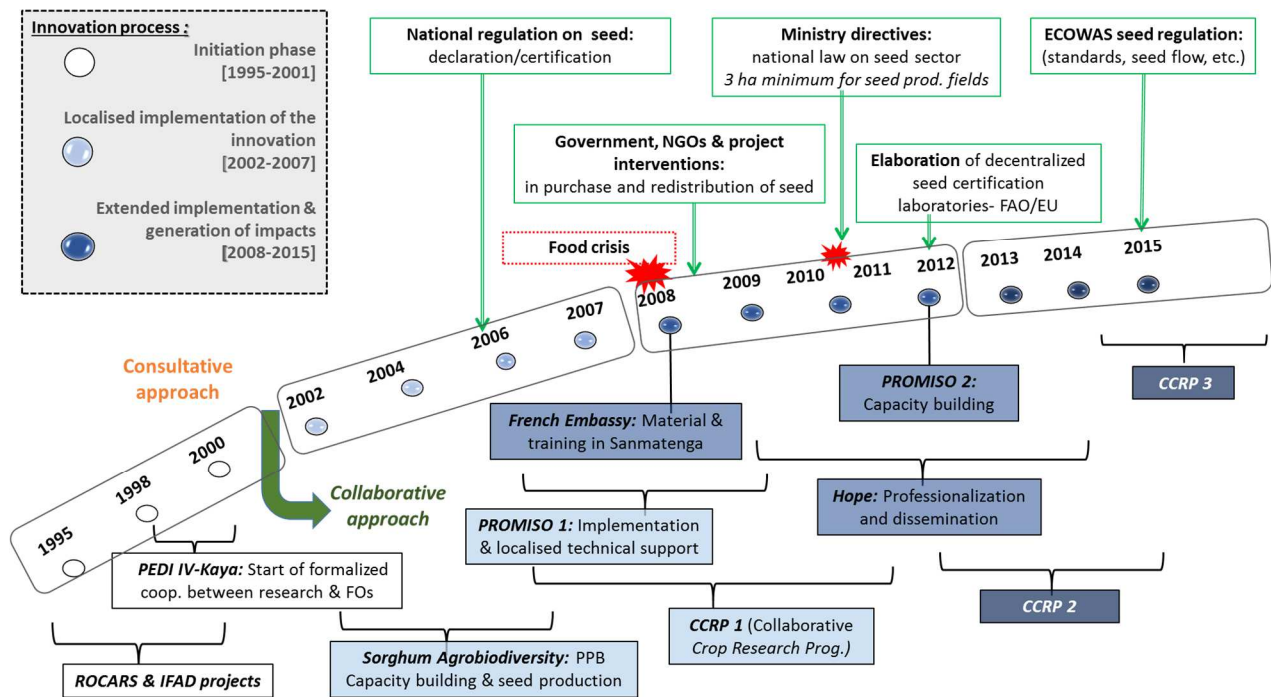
Innovation process :

Initiation phase [1995-2001]

Localised implementation of the innovation [2002-2007]

Extended implementation & generation of impacts [2008-2015]

National regulation on seed: declaration/certification

Ministry directives: national law on seed sector 3 ha minimum for seed prod. fields

ECOWAS seed regulation: (standards, seed flow, etc.)

Government, NGOs & project interventions: in purchase and redistribution of seed

Elaboration of decentralized seed certification laboratories- FAO/EU

Food crisis

1995 1998 2000

2002 2004 2006 2007

2008 2009 2010 2011 2012

2013 2014 2015

Consultative approach

Collaborative approach

PROMISO 2: Capacity building

CCRP 3

French Embassy: Material & training in Sanmatenga

Hope: Professionalization and dissemination

PROMISO 1: Implementation & localised technical support

PEDI IV-Kaya: Start of formalized coop. between research & FOs

CCRP 2

CCRP 1 (Collaborative Crop Research Prog.)

Sorghum Agrobiodiversity: PPB Capacity building & seed production

ROCARS & IFAD projects